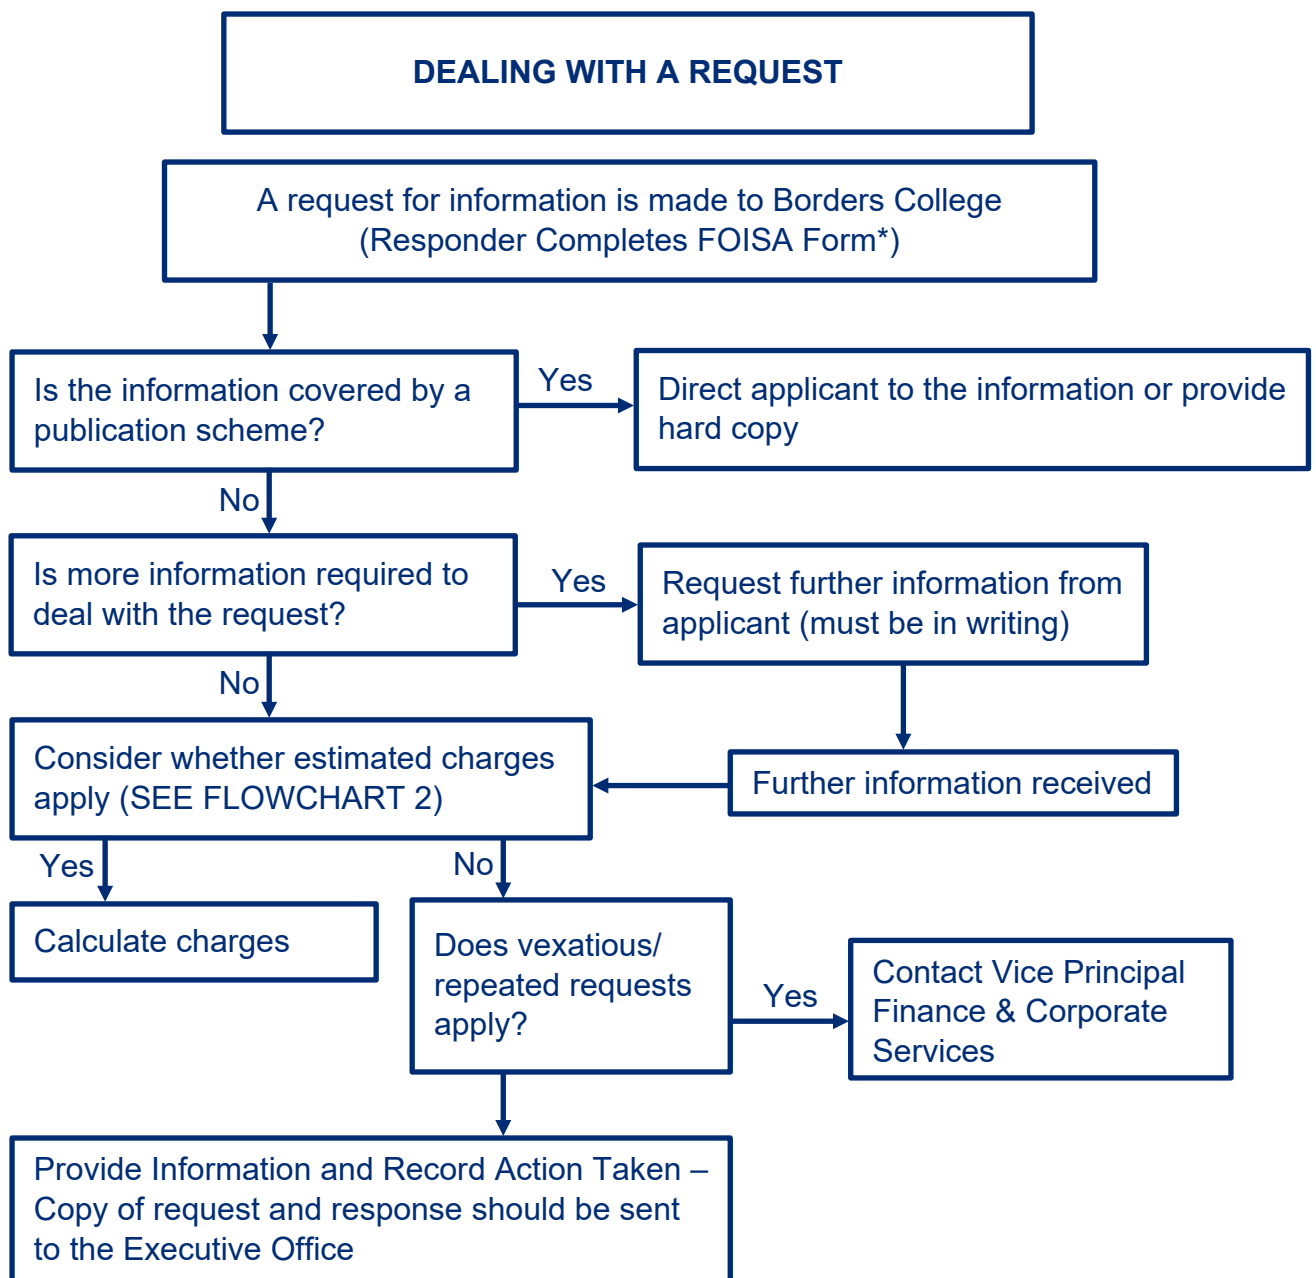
DEALING WITH A REQUEST

A request for information is made to Borders College (Responder Completes FOISA Form*)

Is the information covered by a publication scheme?

Yes

Direct applicant to the information or provide hard copy

No

Is more information required to deal with the request?

Yes

Request further information from applicant (must be in writing)

No

Further information received

Consider whether estimated charges apply (SEE FLOWCHART 2)

Yes

No

Calculate charges

Does vexatious/ repeated requests apply?

Yes

Contact Vice Principal Finance & Corporate Services

Provide Information and Record Action Taken – Copy of request and response should be sent to the Executive Office